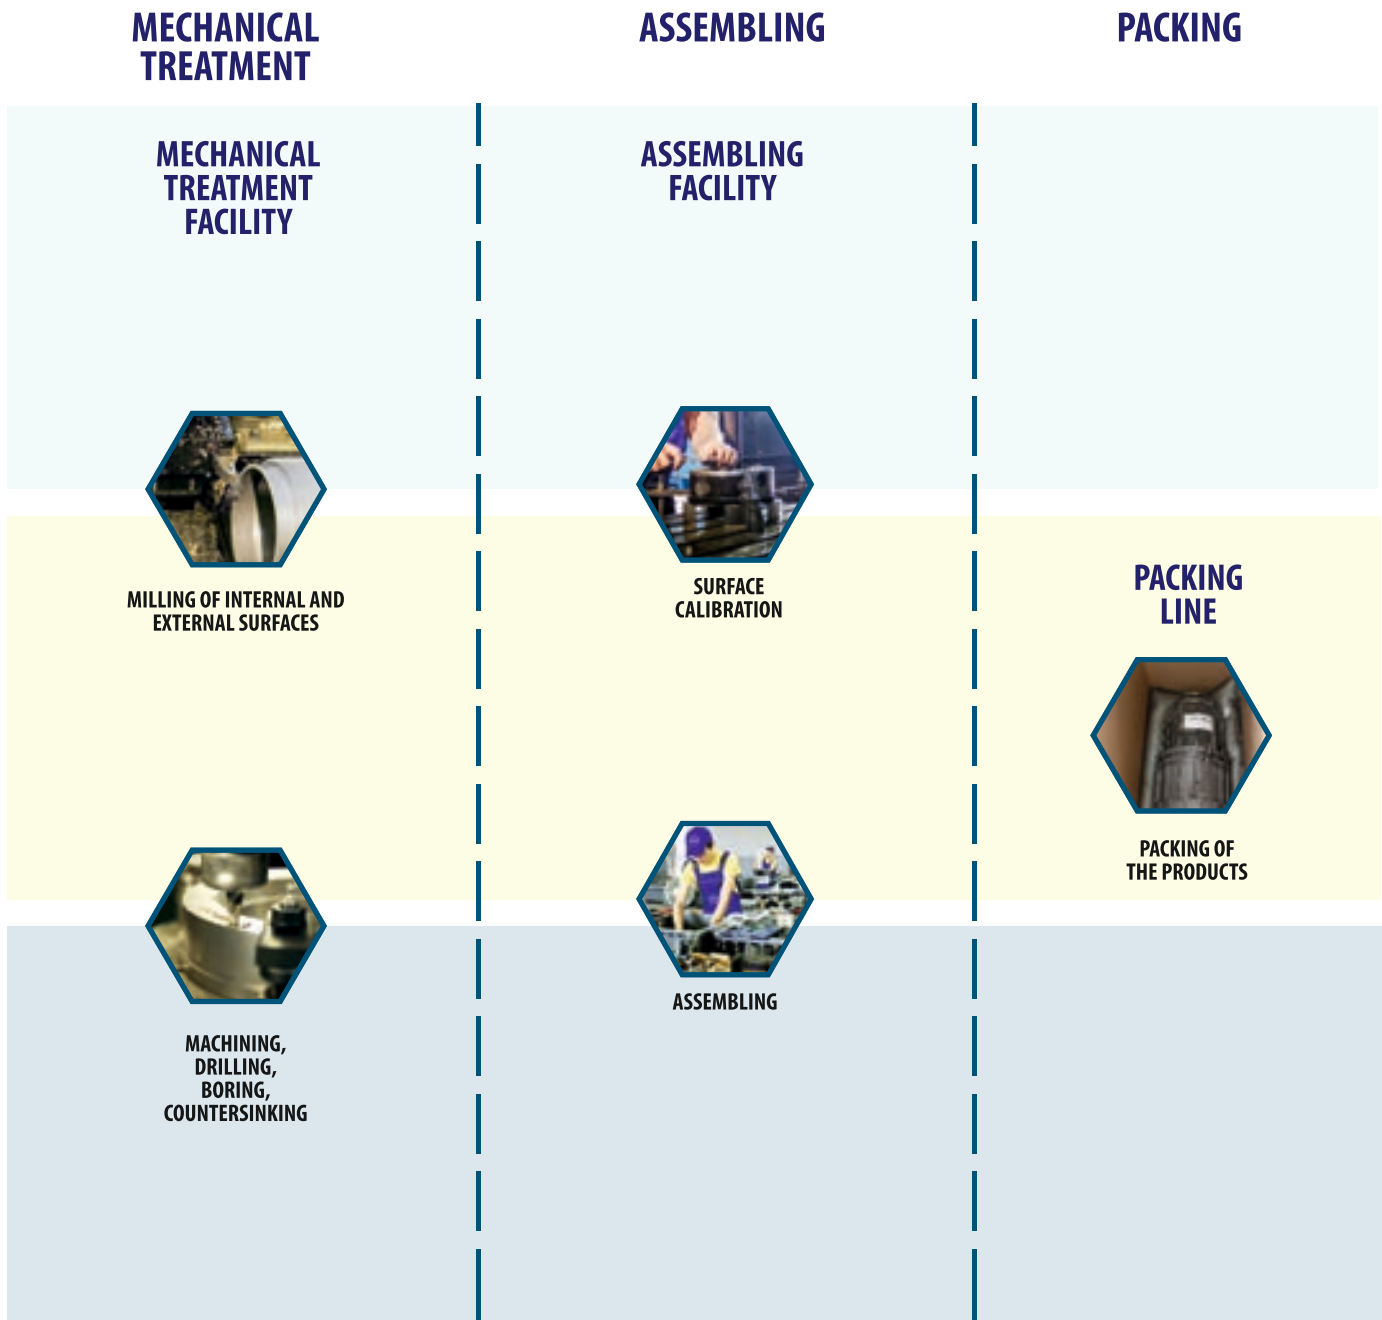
MECHANICAL TREATMENT

MECHANICAL TREATMENT FACILITY

MILLING OF INTERNAL AND EXTERNAL SURFACES

MACHINING, DRILLING, BORING, COUNTERSINKING

ASSEMBLING

ASSEMBLING FACILITY

SURFACE CALIBRATION

ASSEMBLING

PACKING

PACKING LINE

PACKING OF THE PRODUCTS